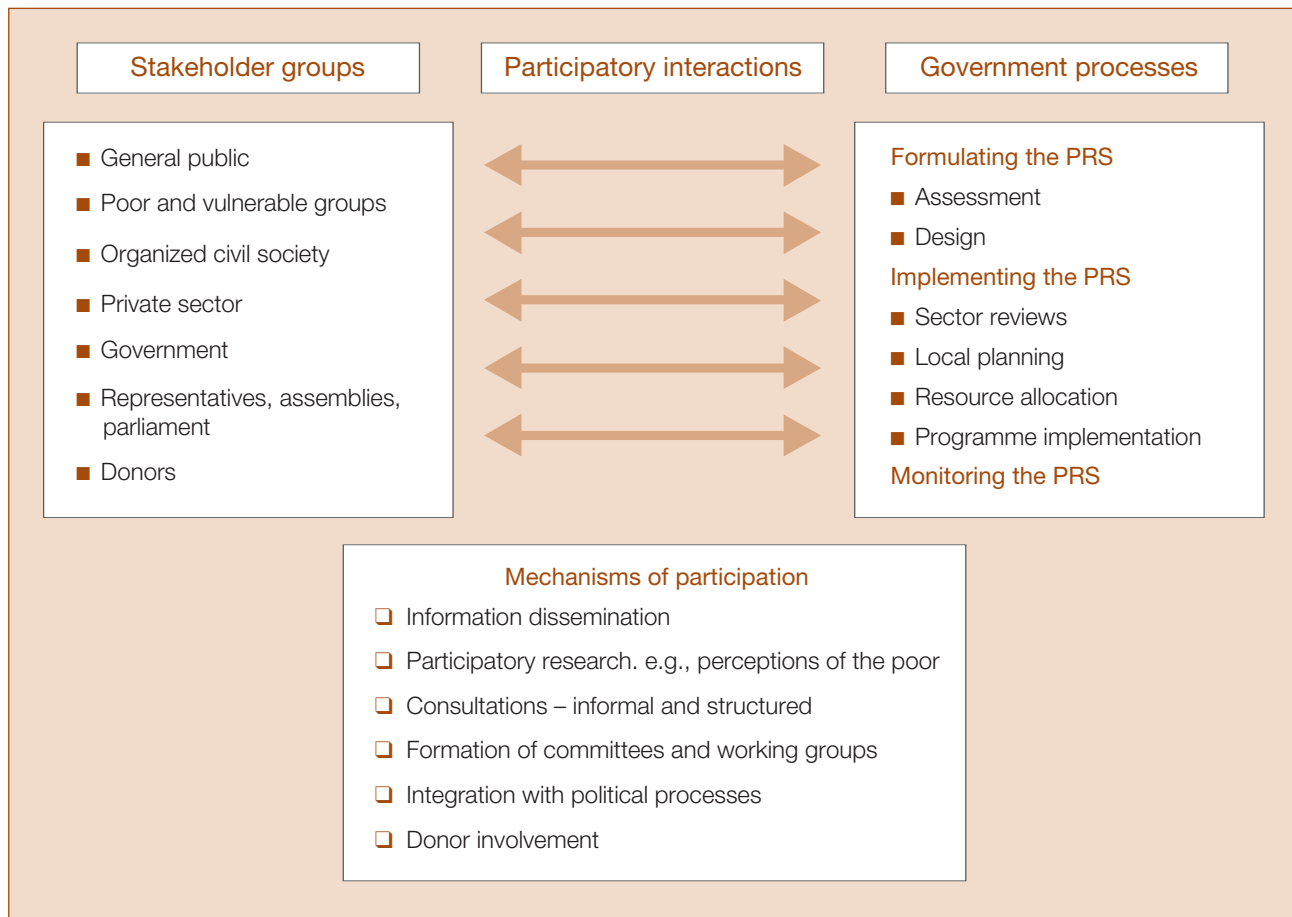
Stakeholder groups

Participatory interactions

Government processes

■ General public
■ Poor and vulnerable groups
■ Organized civil society
■ Private sector
■ Government
■ Representatives, assemblies, parliament
■ Donors

Formulating the PRS
■ Assessment
■ Design
Implementing the PRS
■ Sector reviews
■ Local planning
■ Resource allocation
■ Programme implementation
Monitoring the PRS

Mechanisms of participation
❑ Information dissemination
❑ Participatory research. e.g., perceptions of the poor
❑ Consultations – informal and structured
❑ Formation of committees and working groups
❑ Integration with political processes
❑ Donor involvement